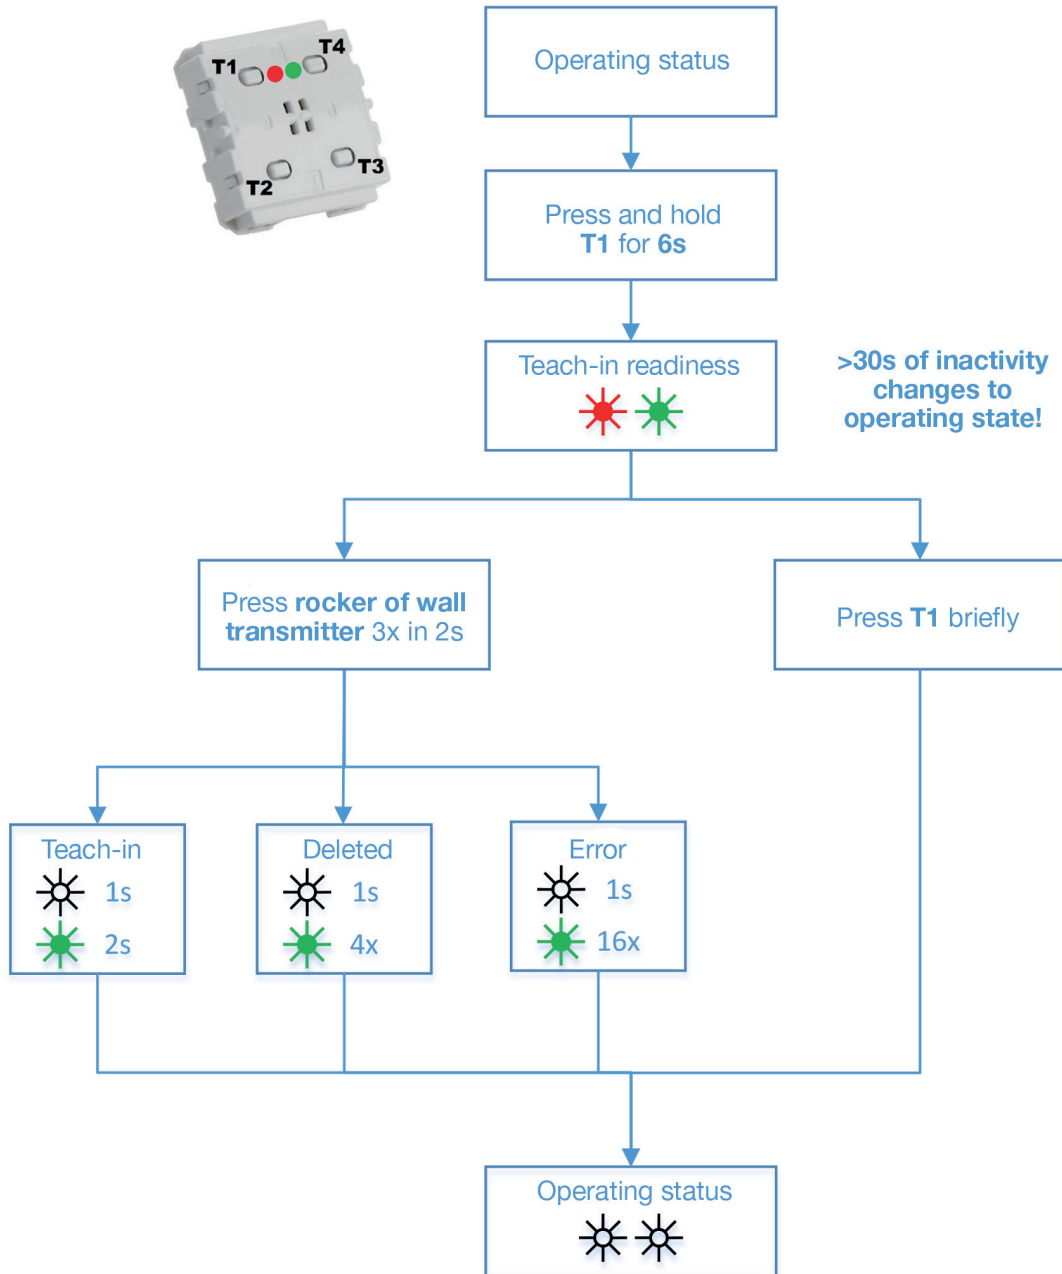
T1
T4
T2
T3

Operating status

Press and hold T1 for 6s

Teach-in readiness

>30s of inactivity changes to operating state!

Press rocker of wall transmitter 3x in 2s

Press T1 briefly

Teach-in
1s
2s

Deleted
1s
4x

Error
1s
16x

Operating status